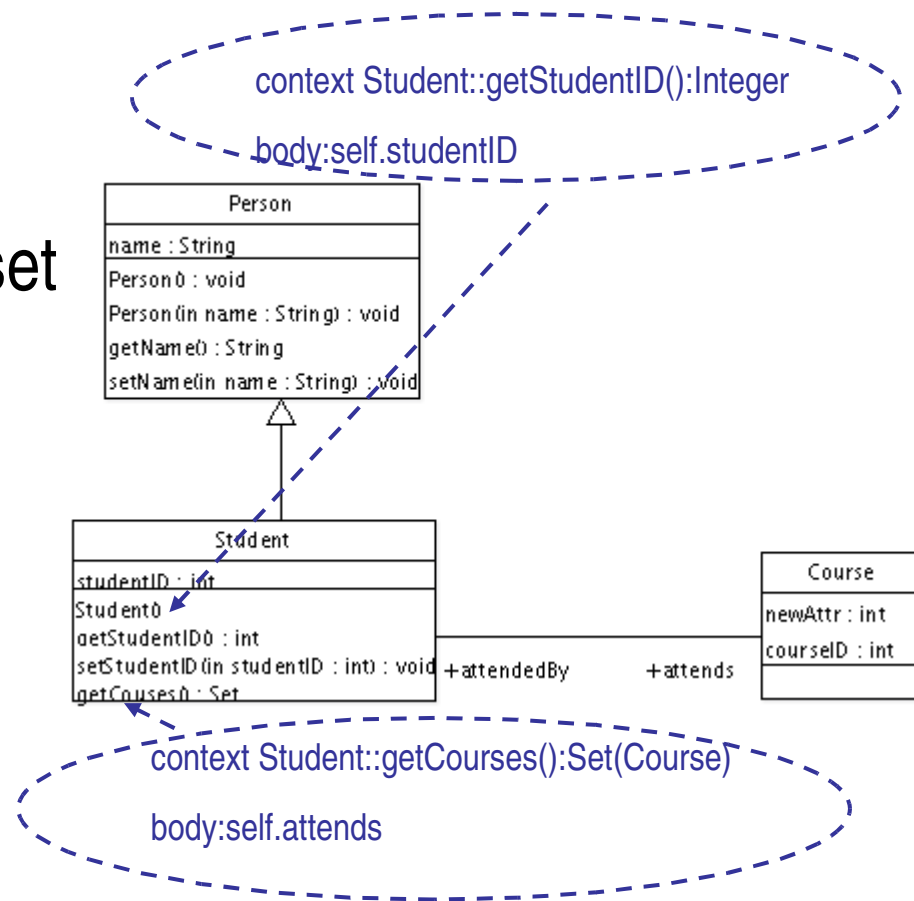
context Student::getStudentID():Integer

body:self.studentID

set

Person

name : String

Person() : void

Person(in name : String) : void

getName() : String

setName(in name : String) : void

Student

studentID : int

Student()

getStudentID() : int

setStudentID(in studentID : int) : void

getCouses() : Set

+attendedBy

+attends

Course

newAttr : int

courseID : int

context Student::getCourses():Set(Course)

body:self.attends